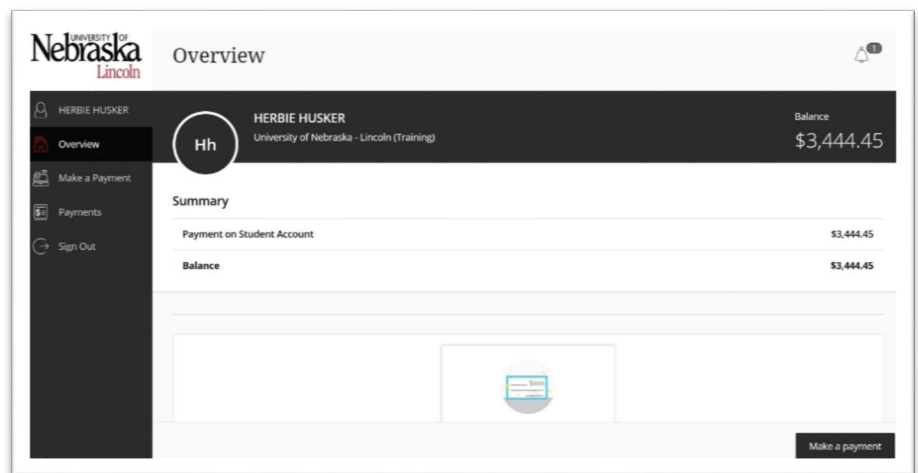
UNIVERSITY OF Nebraska Lincoln

Overview

1

HERBIE HUSKER

Overview

Make a Payment

Payments

Sign Out

Hh

HERBIE HUSKER

University of Nebraska - Lincoln (Training)

Balance

$3,444.45

Summary

| Payment on Student Account | $3,444.45 |
|---|---|
| Balance | $3,444.45 |

Make a payment